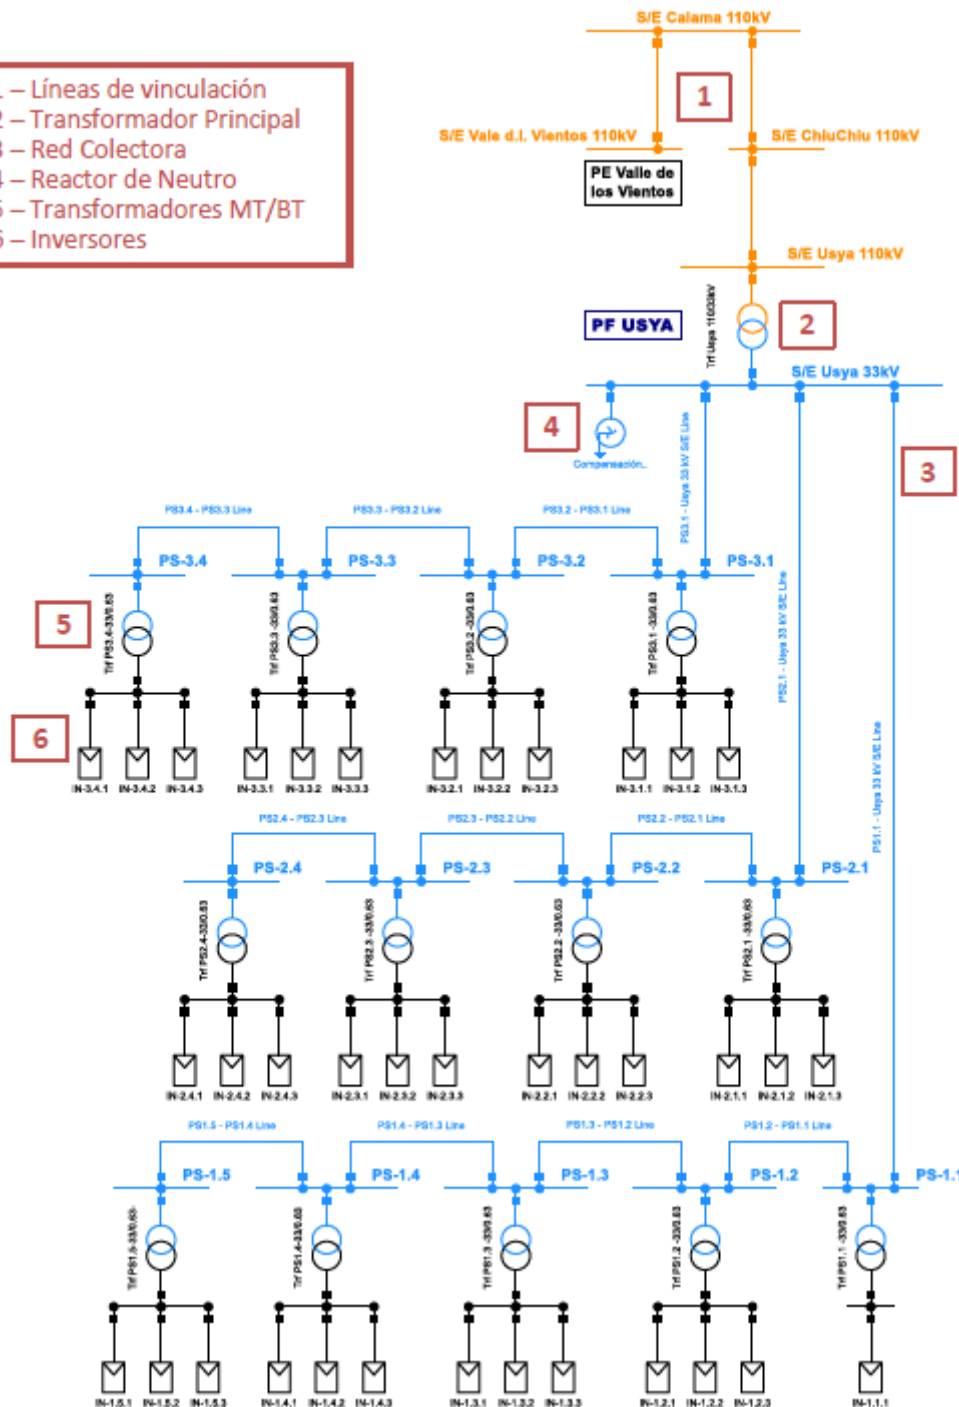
1 – Líneas de vinculación
2 – Transformador Principal
3 – Red Colectora
4 – Reactor de Neutro
5 – Transformadores MT/BT
6 – Inversores

S/E Calama 110kV

1

S/E Vale d.l. Vientos 110kV

S/E ChiuChiu 110kV

PE Valle de los Vientos

S/E Usya 110kV

PF USYA

Trf Usya 110/33kV

2

S/E Usya 33kV

4

Compensación...

3

PS3.4 - PS3.3 Line

PS3.3 - PS3.2 Line

PS3.2 - PS3.1 Line

PS3.1 - Usya 33 kV S/E Line

PS-3.4

PS-3.3

PS-3.2

PS-3.1

PS2.1 - Usya 33 kV S/E Line

5

Trf PS3.4-33/0.63

Trf PS3.3 -33/0.63

Trf PS3.2 -33/0.63

Trf PS3.1 -33/0.63

6

IN-3.4.1 IN-3.4.2 IN-3.4.3

IN-3.3.1 IN-3.3.2 IN-3.3.3

IN-3.2.1 IN-3.2.2 IN-3.2.3

IN-3.1.1 IN-3.1.2 IN-3.1.3

PS1.1 - Usya 33 kV S/E Line

PS2.4 - PS2.3 Line

PS2.3 - PS2.2 Line

PS2.2 - PS2.1 Line

PS-2.4

PS-2.3

PS-2.2

PS-2.1

Trf PS2.4-33/0.63

Trf PS2.3 -33/0.63

Trf PS2.2 -33/0.63

Trf PS2.1 -33/0.63

IN-2.4.1 IN-2.4.2 IN-2.4.3

IN-2.3.1 IN-2.3.2 IN-2.3.3

IN-2.2.1 IN-2.2.2 IN-2.2.3

IN-2.1.1 IN-2.1.2 IN-2.1.3

PS1.5 - PS1.4 Line

PS1.4 - PS1.3 Line

PS1.3 - PS1.2 Line

PS1.2 - PS1.1 Line

PS-1.5

PS-1.4

PS-1.3

PS-1.2

PS-1.1

Trf PS1.5-33/0.63

Trf PS1.4-33/0.63

Trf PS1.3 -33/0.63

Trf PS1.2 -33/0.63

Trf PS1.1 -33/0.63

IN-1.5.1 IN-1.5.2 IN-1.5.3

IN-1.4.1 IN-1.4.2 IN-1.4.3

IN-1.3.1 IN-1.3.2 IN-1.3.3

IN-1.2.1 IN-1.2.2 IN-1.2.3

IN-1.1.1